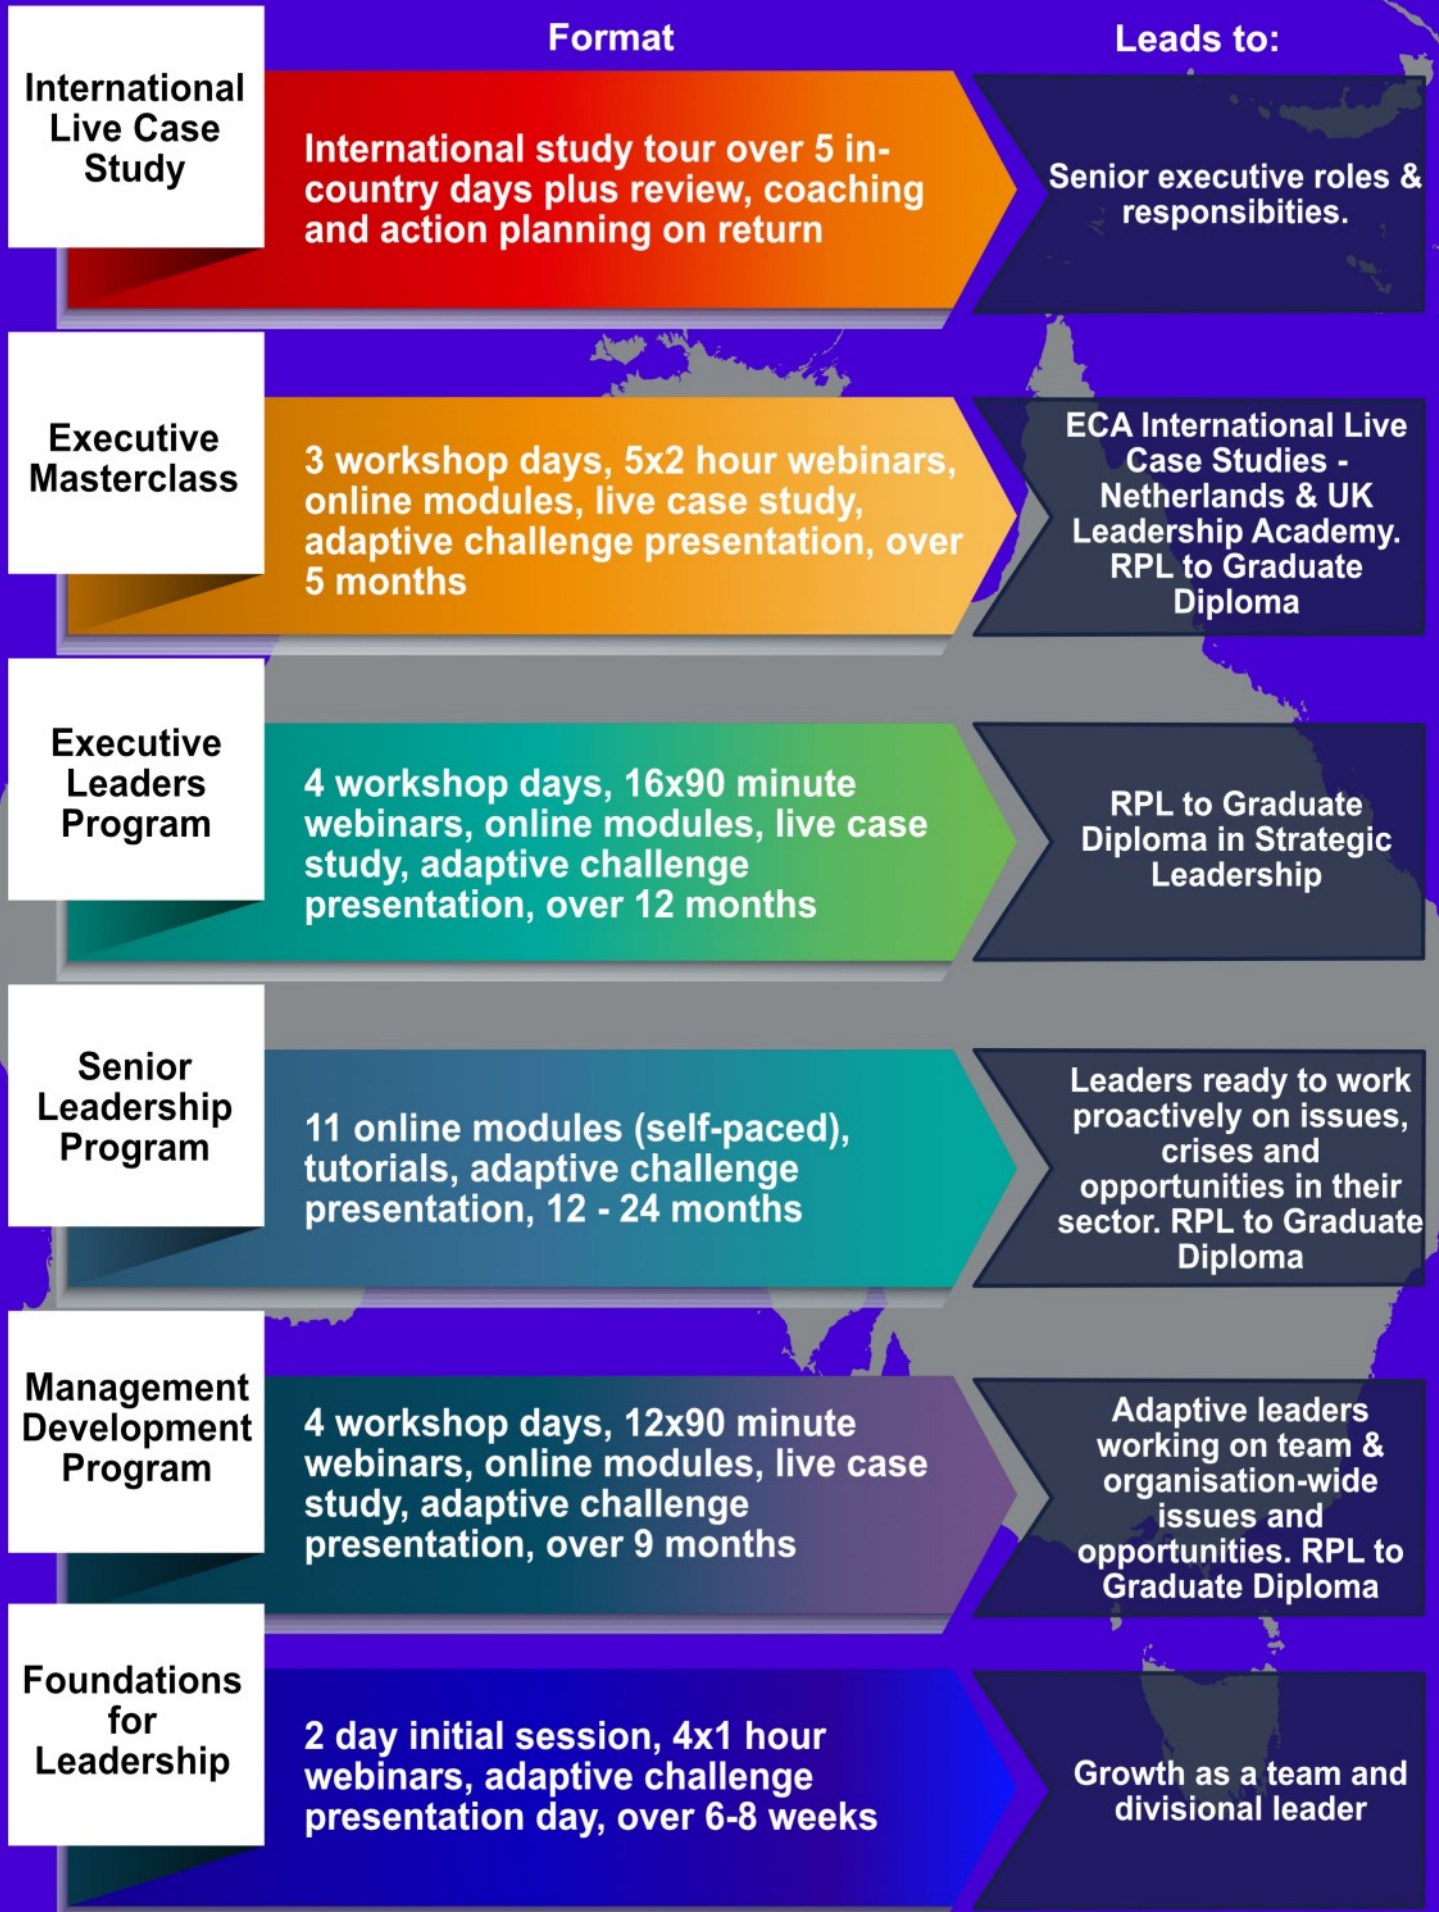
Format

Leads to:

International Live Case Study

International study tour over 5 in-country days plus review, coaching and action planning on return

Senior executive roles & responsibities.

Executive Masterclass

3 workshop days, 5x2 hour webinars, online modules, live case study, adaptive challenge presentation, over 5 months

ECA International Live Case Studies - Netherlands & UK Leadership Academy. RPL to Graduate Diploma

Executive Leaders Program

4 workshop days, 16x90 minute webinars, online modules, live case study, adaptive challenge presentation, over 12 months

RPL to Graduate Diploma in Strategic Leadership

Senior Leadership Program

11 online modules (self-paced), tutorials, adaptive challenge presentation, 12 - 24 months

Leaders ready to work proactively on issues, crises and opportunities in their sector. RPL to Graduate Diploma

Management Development Program

4 workshop days, 12x90 minute webinars, online modules, live case study, adaptive challenge presentation, over 9 months

Adaptive leaders working on team & organisation-wide issues and opportunities. RPL to Graduate Diploma

Foundations for Leadership

2 day initial session, 4x1 hour webinars, adaptive challenge presentation day, over 6-8 weeks

Growth as a team and divisional leader